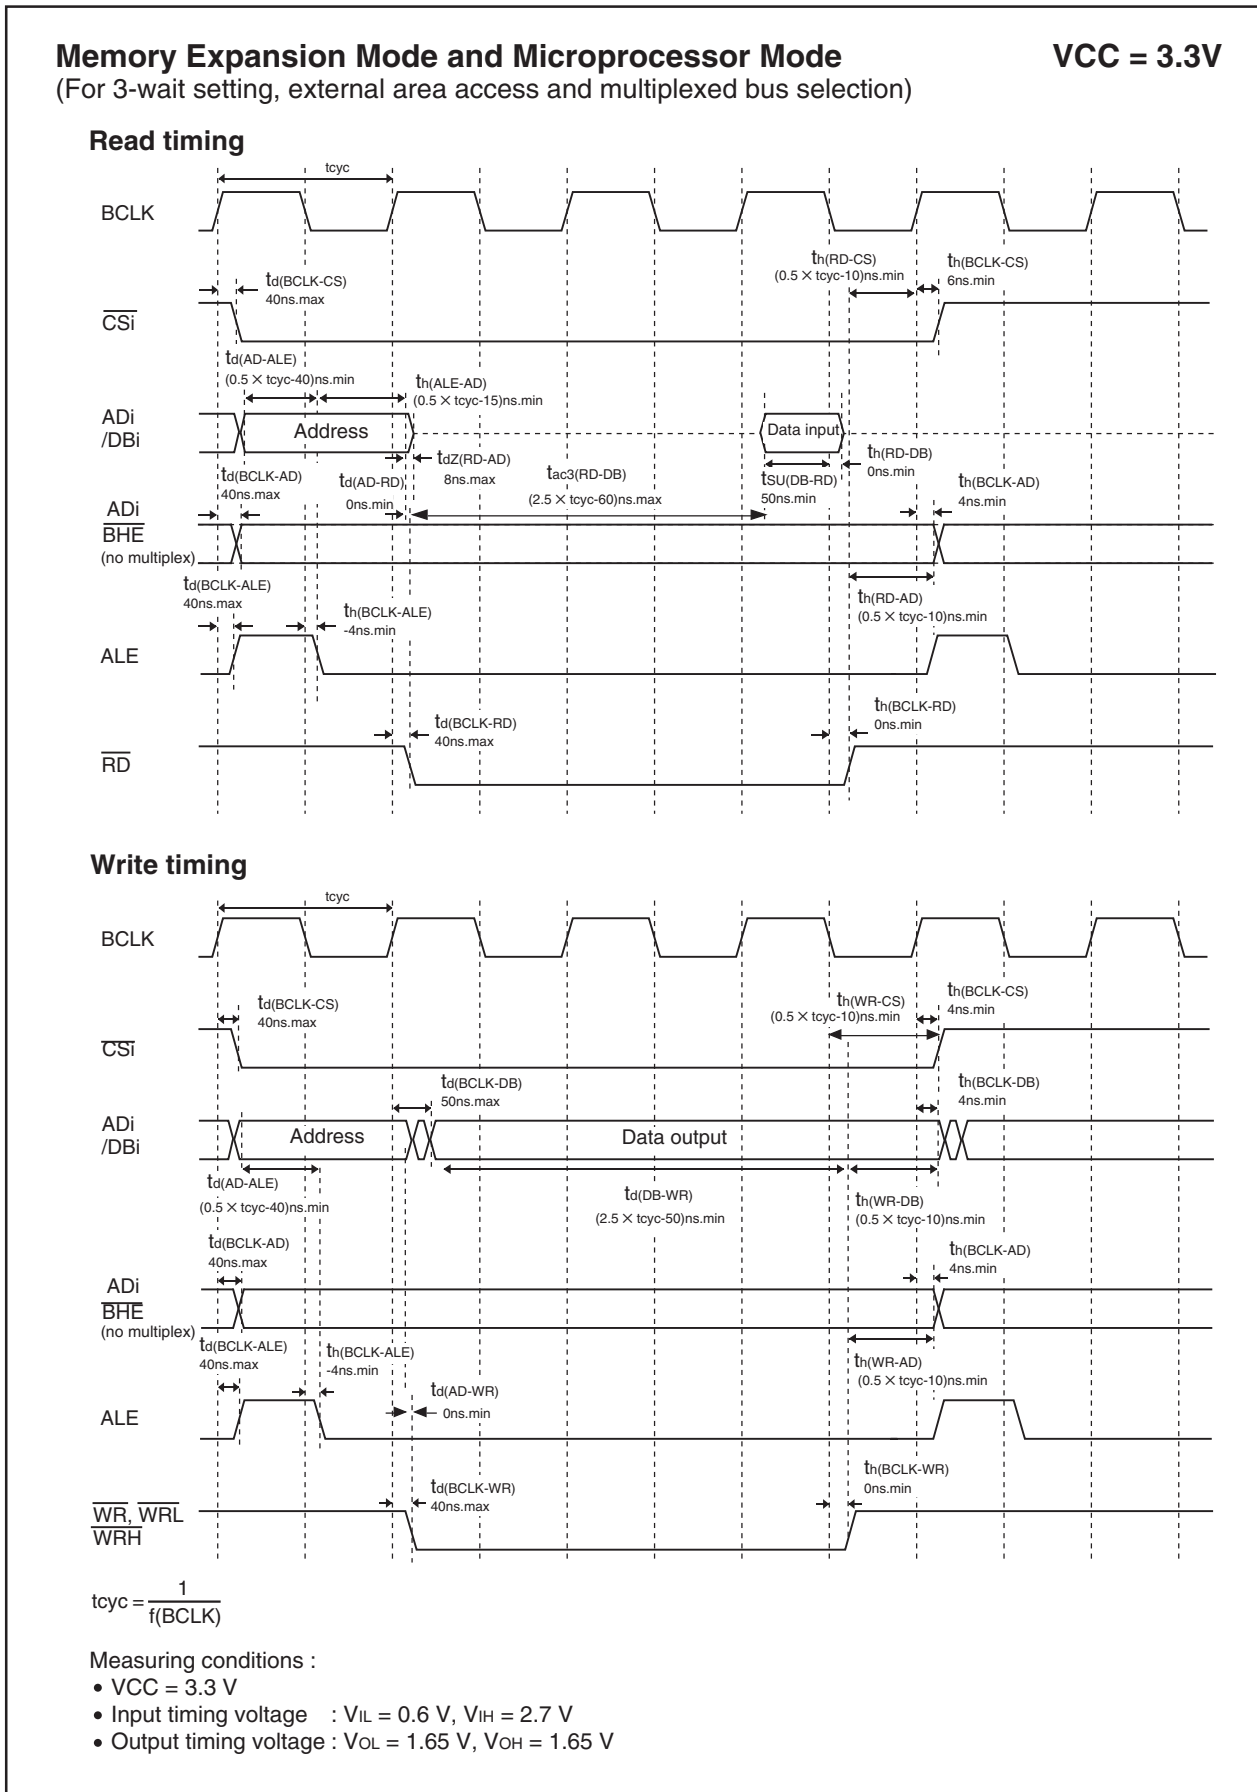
**Memory Expansion Mode and Microprocessor Mode** **VCC = 3.3V**
(For 3-wait setting, external area access and multiplexed bus selection)

**Read timing**

tcyc

BCLK

$t_{h(RD-CS)}$
$(0.5 \times tcyc-10)$ns.min

$t_{h(BCLK-CS)}$
6ns.min

$t_{d(BCLK-CS)}$
40ns.max

$\overline{CSi}$

$t_{d(AD-ALE)}$
$(0.5 \times tcyc-40)$ns.min

$t_{h(ALE-AD)}$
$(0.5 \times tcyc-15)$ns.min

ADi
/DBi

Address

Data input

$t_{h(RD-DB)}$
0ns.min

$t_{dZ(RD-AD)}$
8ns.max

$t_{d(BCLK-AD)}$
40ns.max

$t_{d(AD-RD)}$
0ns.min

$t_{ac3(RD-DB)}$
$(2.5 \times tcyc-60)$ns.max

$t_{SU(DB-RD)}$
50ns.min

$t_{h(BCLK-AD)}$
4ns.min

ADi
$\overline{BHE}$
(no multiplex)

$t_{d(BCLK-ALE)}$
40ns.max

$t_{h(BCLK-ALE)}$
-4ns.min

$t_{h(RD-AD)}$
$(0.5 \times tcyc-10)$ns.min

ALE

$t_{h(BCLK-RD)}$
0ns.min

$t_{d(BCLK-RD)}$
40ns.max

$\overline{RD}$

**Write timing**

tcyc

BCLK

$t_{d(BCLK-CS)}$
40ns.max

$t_{h(WR-CS)}$
$(0.5 \times tcyc-10)$ns.min

$t_{h(BCLK-CS)}$
4ns.min

$\overline{CSi}$

$t_{d(BCLK-DB)}$
50ns.max

$t_{h(BCLK-DB)}$
4ns.min

ADi
/DBi

Address

Data output

$t_{d(AD-ALE)}$
$(0.5 \times tcyc-40)$ns.min

$t_{d(DB-WR)}$
$(2.5 \times tcyc-50)$ns.min

$t_{h(WR-DB)}$
$(0.5 \times tcyc-10)$ns.min

$t_{d(BCLK-AD)}$
40ns.max

$t_{h(BCLK-AD)}$
4ns.min

ADi
$\overline{BHE}$
(no multiplex)

$t_{d(BCLK-ALE)}$
40ns.max

$t_{h(BCLK-ALE)}$
-4ns.min

$t_{h(WR-AD)}$
$(0.5 \times tcyc-10)$ns.min

$t_{d(AD-WR)}$
0ns.min

ALE

$t_{h(BCLK-WR)}$
0ns.min

$t_{d(BCLK-WR)}$
40ns.max

$\overline{WR}$, $\overline{WRL}$
$\overline{WRH}$

$tcyc = \frac{1}{f(BCLK)}$

Measuring conditions :
• VCC = 3.3 V
• Input timing voltage : $V_{IL}$ = 0.6 V, $V_{IH}$ = 2.7 V
• Output timing voltage : $V_{OL}$ = 1.65 V, $V_{OH}$ = 1.65 V